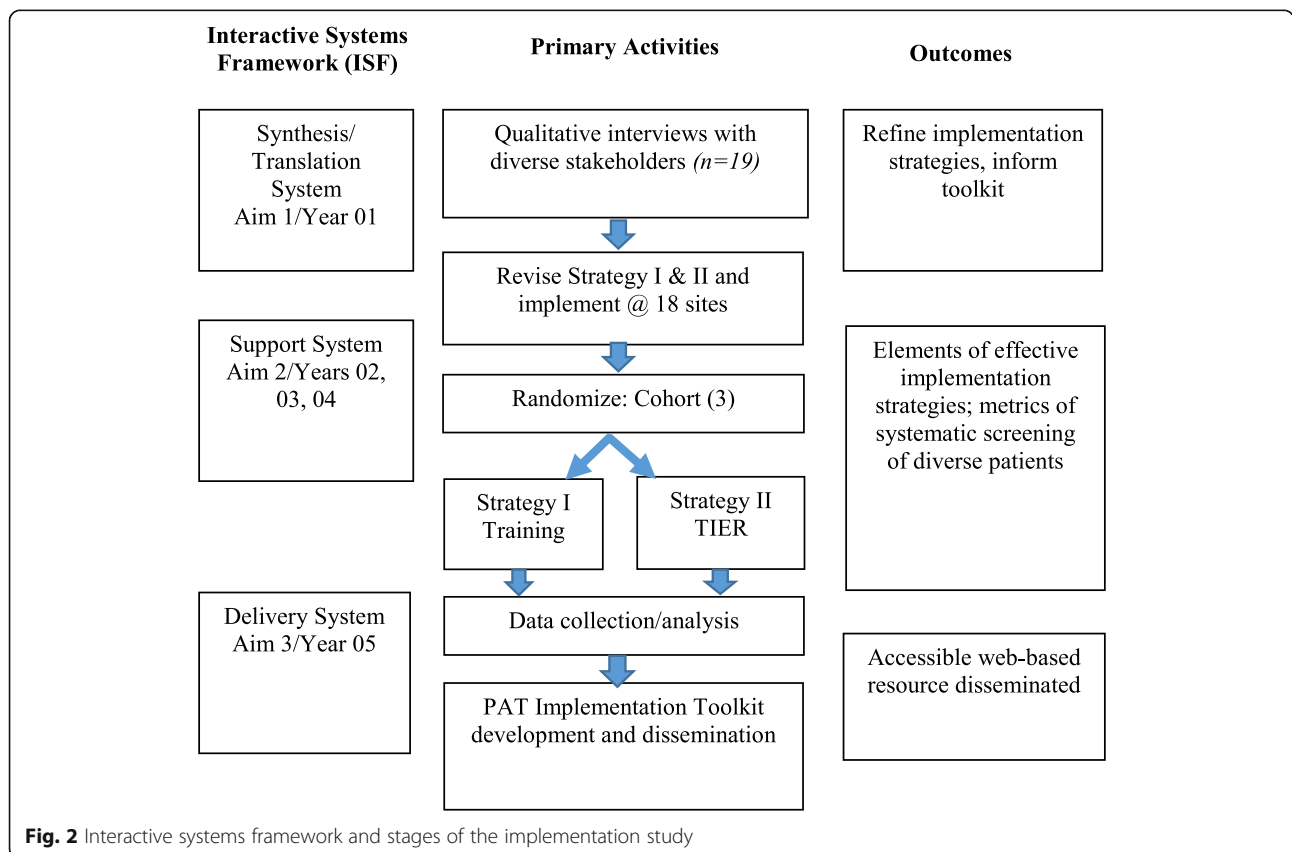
Interactive Systems Framework (ISF)

Primary Activities

Outcomes

Synthesis/ Translation System Aim 1/Year 01

Qualitative interviews with diverse stakeholders *(n=19)*

Refine implementation strategies, inform toolkit

Revise Strategy I & II and implement @ 18 sites

Support System Aim 2/Years 02, 03, 04

Randomize: Cohort (3)

Elements of effective implementation strategies; metrics of systematic screening of diverse patients

Strategy I Training

Strategy II TIER

Delivery System Aim 3/Year 05

Data collection/analysis

Accessible web-based resource disseminated

PAT Implementation Toolkit development and dissemination

**Fig. 2** Interactive systems framework and stages of the implementation study